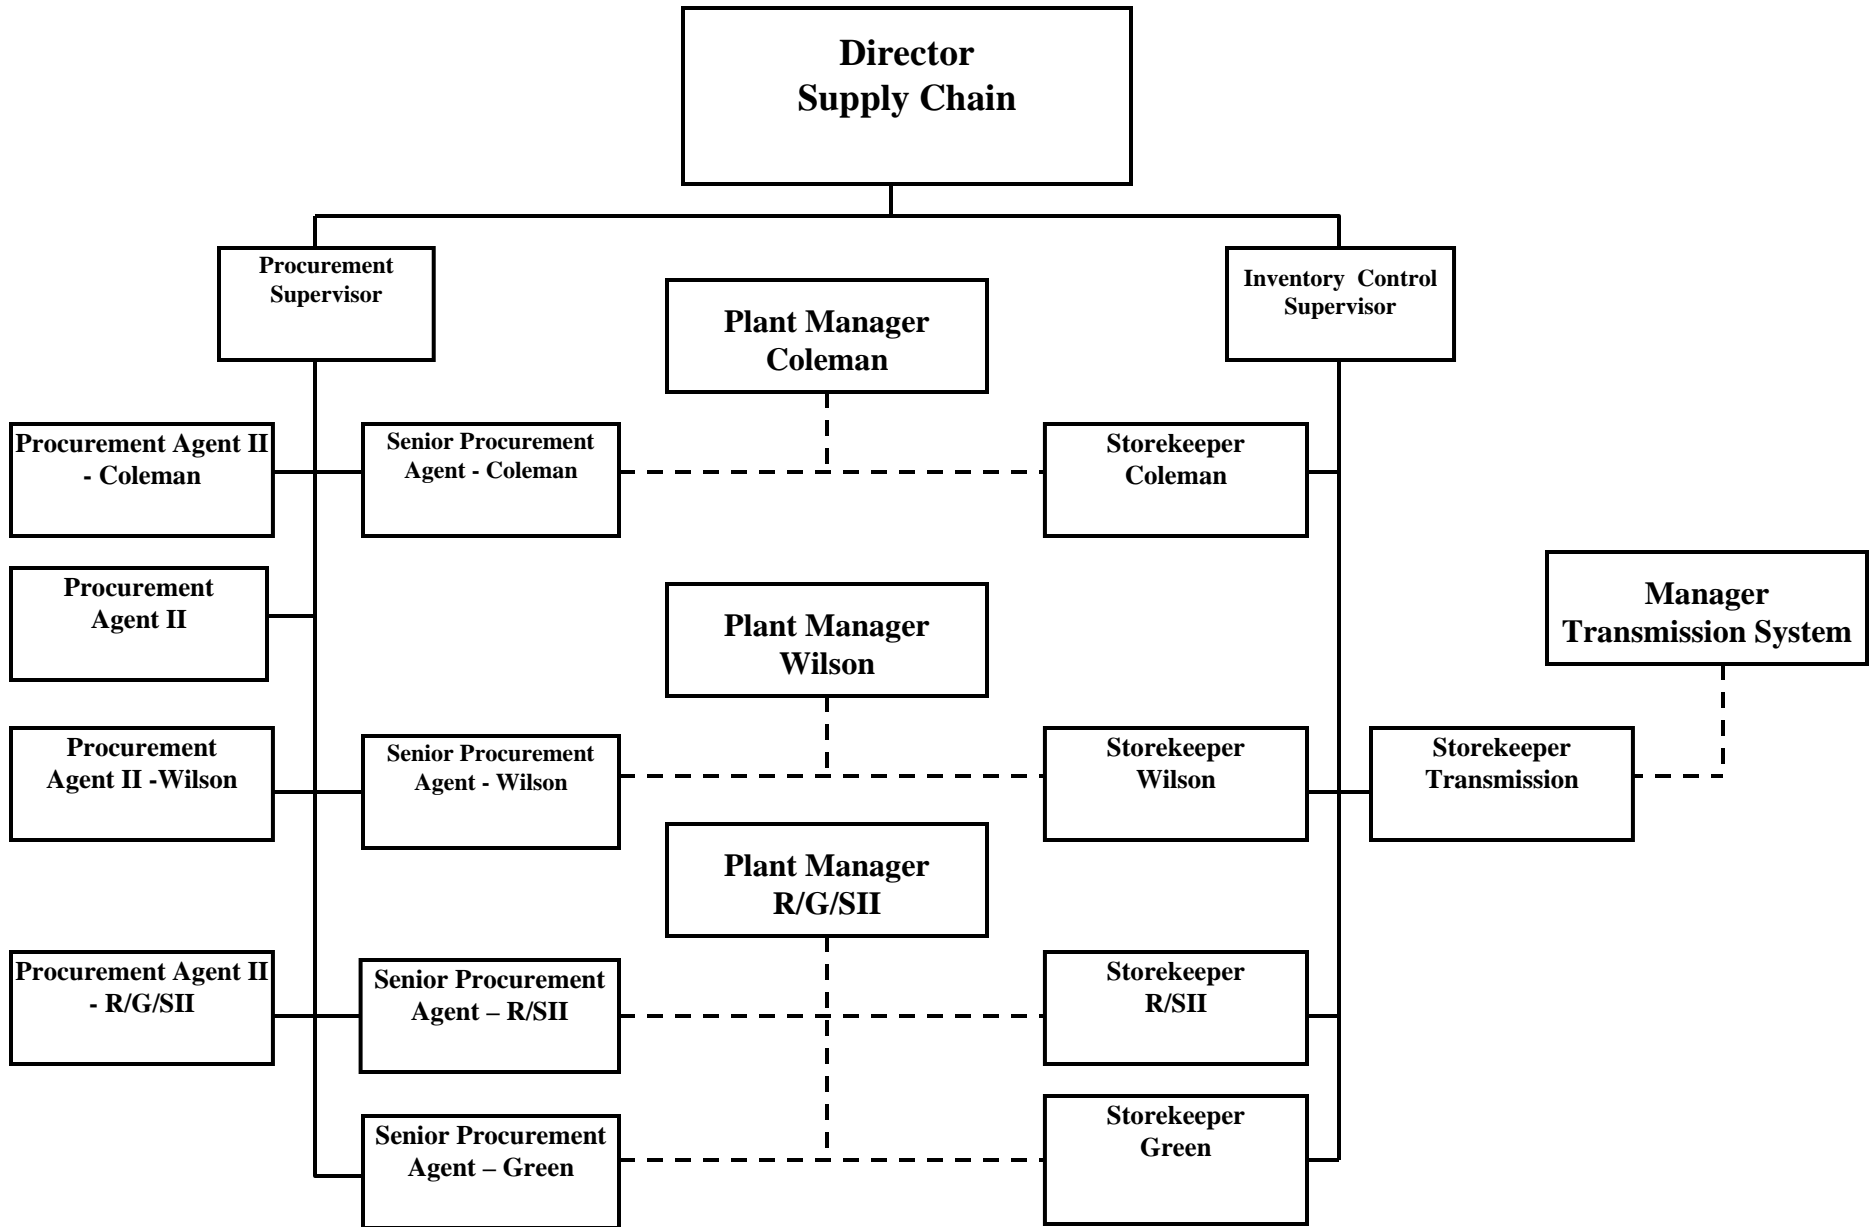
Director
Supply Chain

Procurement Supervisor

Plant Manager Coleman

Inventory Control Supervisor

Procurement Agent II - Coleman

Senior Procurement Agent - Coleman

Storekeeper Coleman

Procurement Agent II

Plant Manager Wilson

Manager Transmission System

Procurement Agent II -Wilson

Senior Procurement Agent - Wilson

Storekeeper Wilson

Storekeeper Transmission

Plant Manager R/G/SII

Procurement Agent II - R/G/SII

Senior Procurement Agent – R/SII

Storekeeper R/SII

Senior Procurement Agent – Green

Storekeeper Green